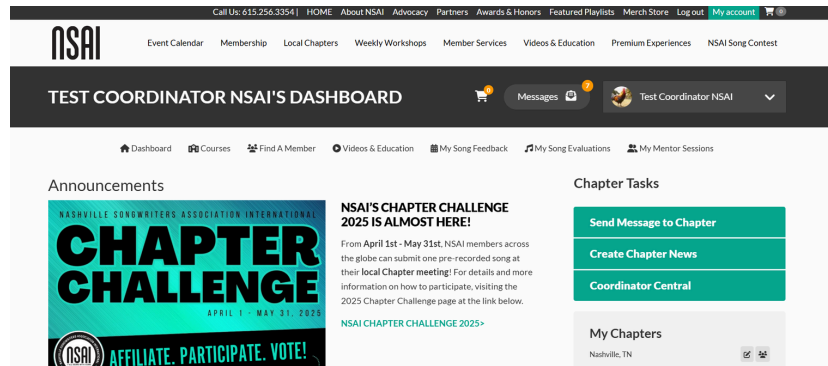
Call Us: 615.256.3354 | HOME About NSAI Advocacy Partners Awards & Honors Featured Playlists Merch Store Log out My account 0

NSAI Event Calendar Membership Local Chapters Weekly Workshops Member Services Videos & Education Premium Experiences NSAI Song Contest

TEST COORDINATOR NSAI'S DASHBOARD 0 Messages 7 Test Coordinator NSAI

Dashboard Courses Find A Member Videos & Education My Song Feedback My Song Evaluations My Mentor Sessions

Announcements

NASHVILLE SONGWRITERS ASSOCIATION INTERNATIONAL

CHAPTER CHALLENGE

APRIL 1 - MAY 31, 2025

NSAI AFFILIATE. PARTICIPATE. VOTE!

NSAI'S CHAPTER CHALLENGE 2025 IS ALMOST HERE!

From **April 1st - May 31st**, NSAI members across the globe can submit one pre-recorded song at their **local Chapter meeting**! For details and more information on how to participate, visiting the 2025 Chapter Challenge page at the link below.

NSAI CHAPTER CHALLENGE 2025>

Chapter Tasks

Send Message to Chapter

Create Chapter News

Coordinator Central

My Chapters

Nashville, TN